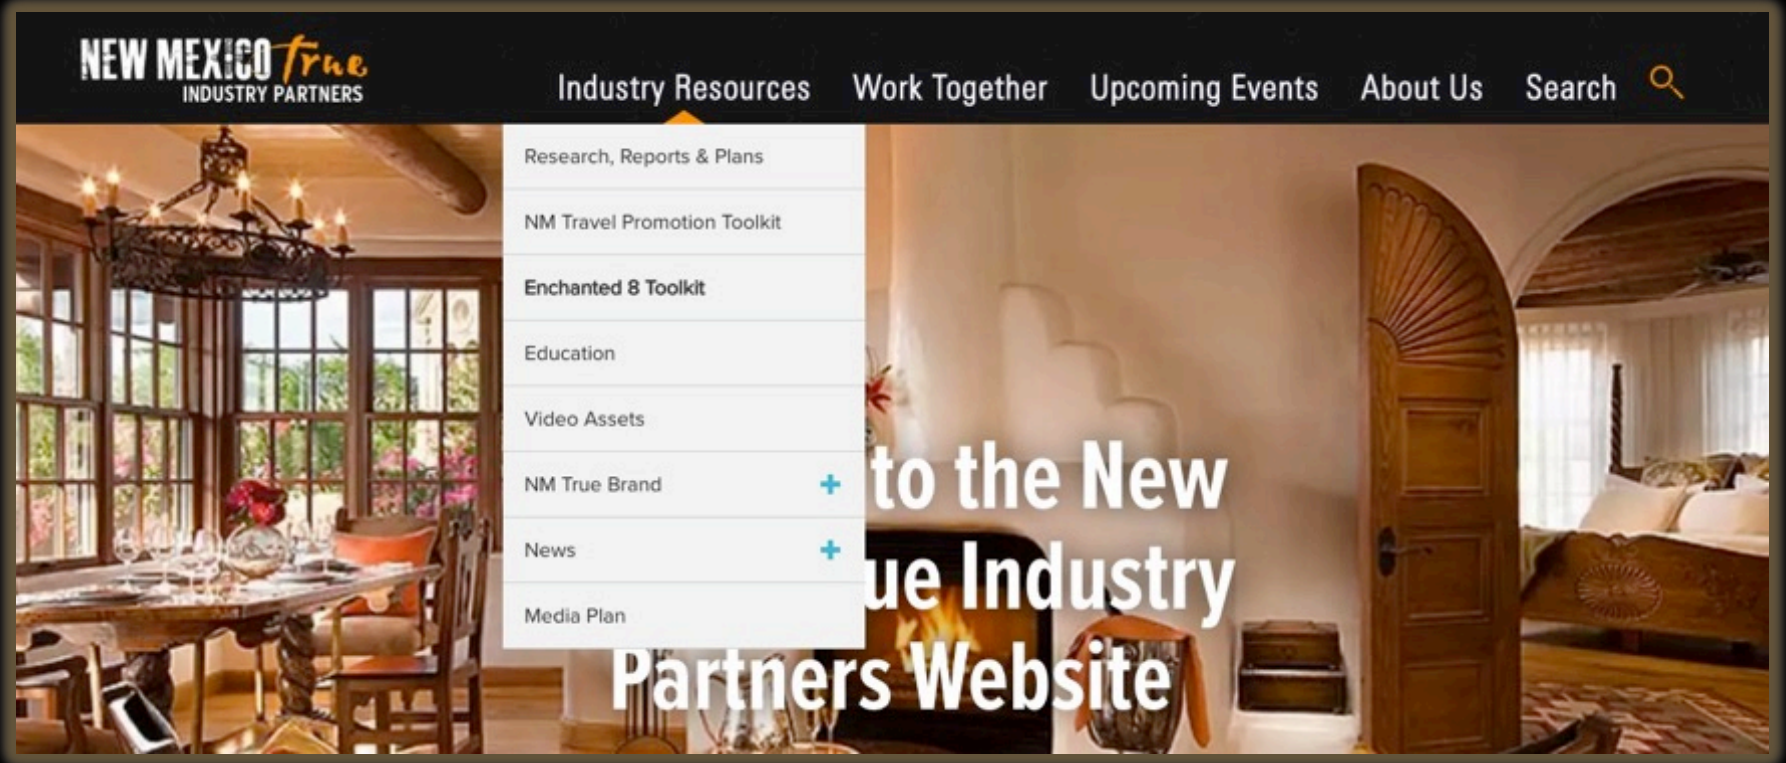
NEW MEXICO True
INDUSTRY PARTNERS

Industry Resources Work Together Upcoming Events About Us Search

Research, Reports & Plans
NM Travel Promotion Toolkit
Enchanted 8 Toolkit
Education
Video Assets
NM True Brand +
News +
Media Plan

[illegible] to the New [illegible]ue Industry Partners Website